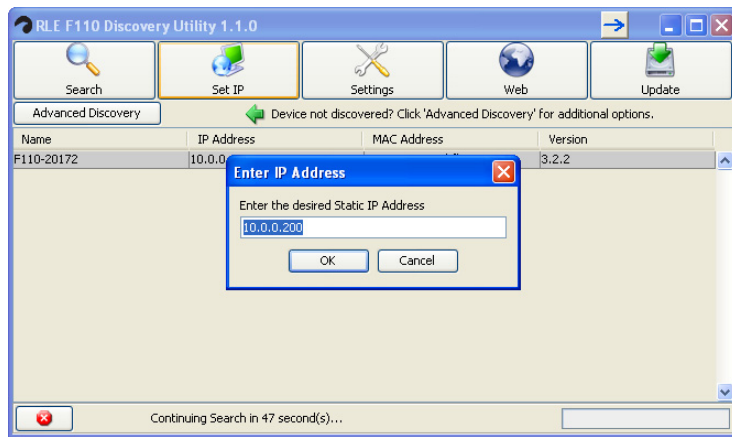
RLE F110 Discovery Utility 1.1.0

Search

Set IP

Settings

Web

Update

Advanced Discovery

Device not discovered? Click 'Advanced Discovery' for additional options.

| Name | IP Address | MAC Address | Version |
|---|---|---|---|
| F110-20172 | 10.0.0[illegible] | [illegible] | 3.2.2 |

Enter IP Address

Enter the desired Static IP Address

10.0.0.200

OK

Cancel

Continuing Search in 47 second(s)...